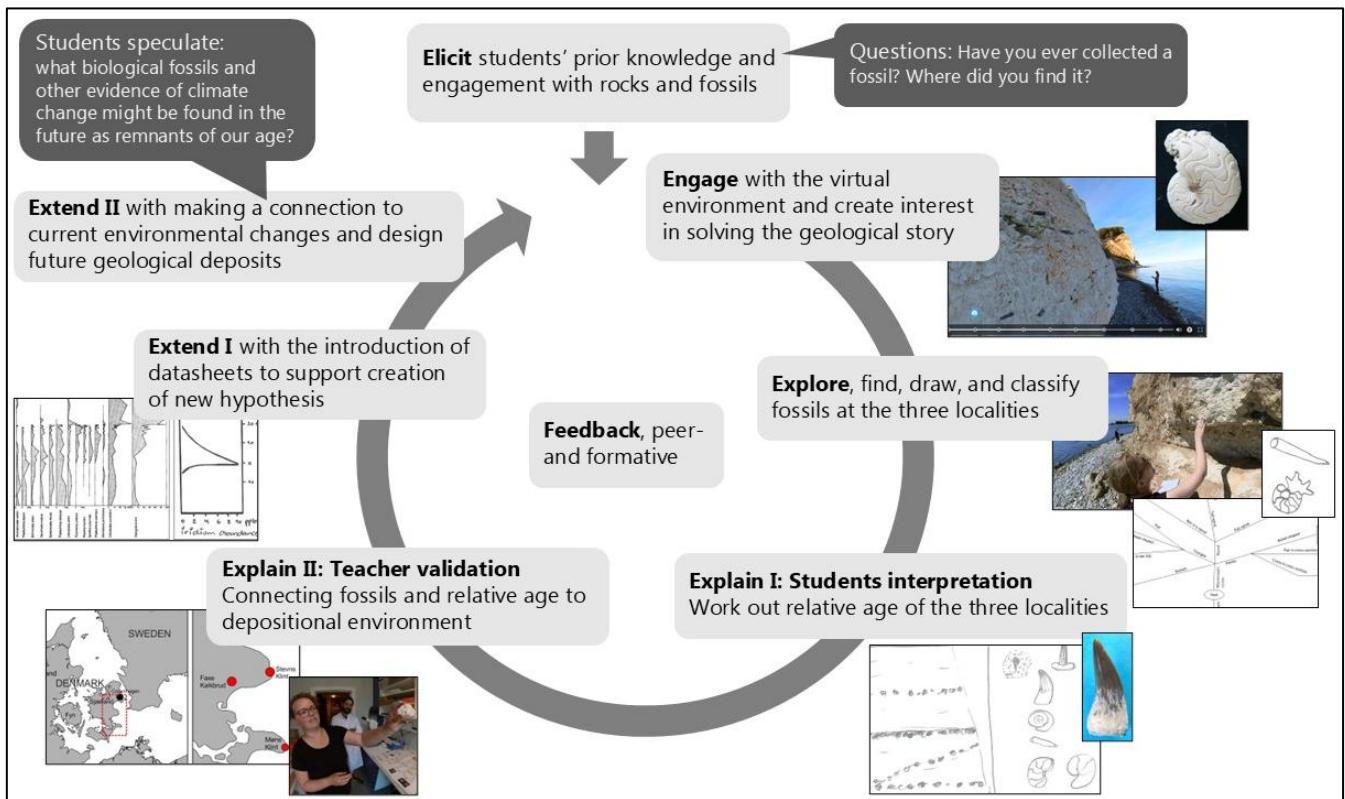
Students speculate: what biological fossils and other evidence of climate change might be found in the future as remnants of our age?

Elicit students' prior knowledge and engagement with rocks and fossils

Questions: Have you ever collected a fossil? Where did you find it?

Engage with the virtual environment and create interest in solving the geological story

Extend II with making a connection to current environmental changes and design future geological deposits

Extend I with the introduction of datasheets to support creation of new hypothesis

Explore, find, draw, and classify fossils at the three localities

Feedback, peer- and formative

Explain II: Teacher validation
Connecting fossils and relative age to depositional environment

Explain I: Students interpretation
Work out relative age of the three localities

Iridium abundance

SWEDEN

DENMARK

Fyn

Faxe Kalkbrud

Stevns Klint

Møns Klint